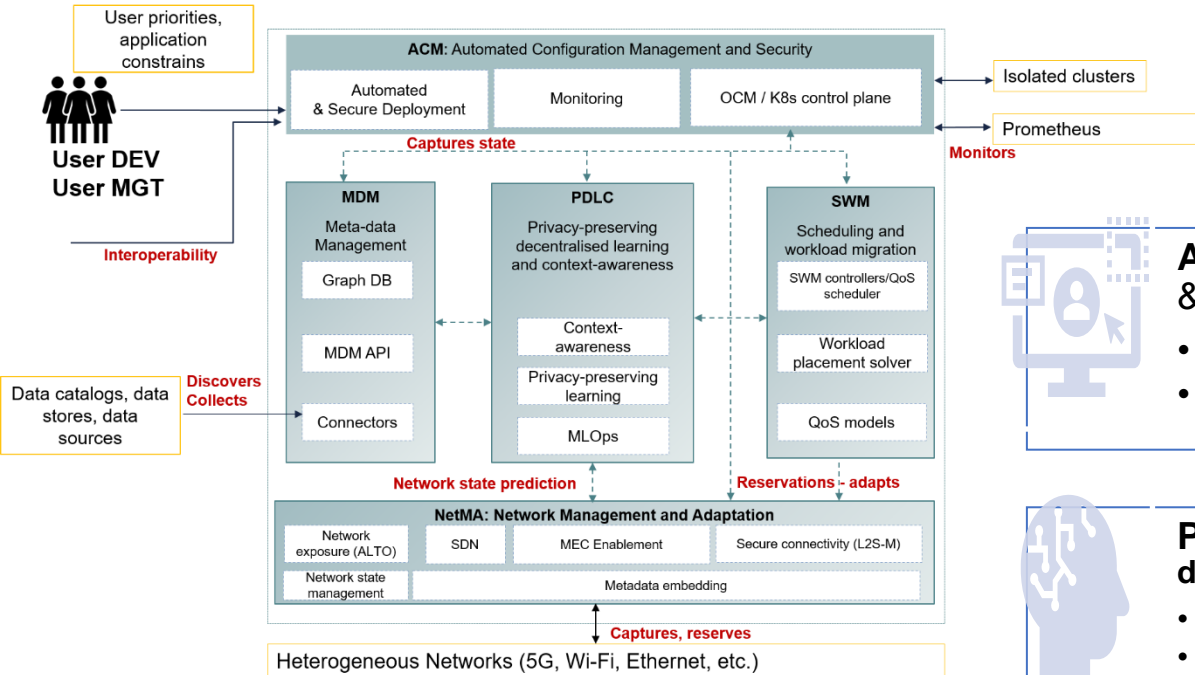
User priorities, application constrains

User DEV
User MGT

Interoperability

ACM: Automated Configuration Management and Security

Automated & Secure Deployment

Monitoring

OCM / K8s control plane

Isolated clusters

Prometheus

Monitors

Captures state

MDM

Meta-data Management

Graph DB

MDM API

Connectors

PDLC

Privacy-preserving decentralised learning and context-awareness

Context-awareness

Privacy-preserving learning

MLOps

SWM

Scheduling and workload migration

SWM controllers/QoS scheduler

Workload placement solver

QoS models

Data catalogs, data stores, data sources

Discovers
Collects

Network state prediction

Reservations - adapts

NetMA: Network Management and Adaptation

Network exposure (ALTO)

SDN

MEC Enablement

Secure connectivity (L2S-M)

Network state management

Metadata embedding

Captures, reserves

Heterogeneous Networks (5G, Wi-Fi, Ethernet, etc.)

A
&
•
•

P
d
•
•